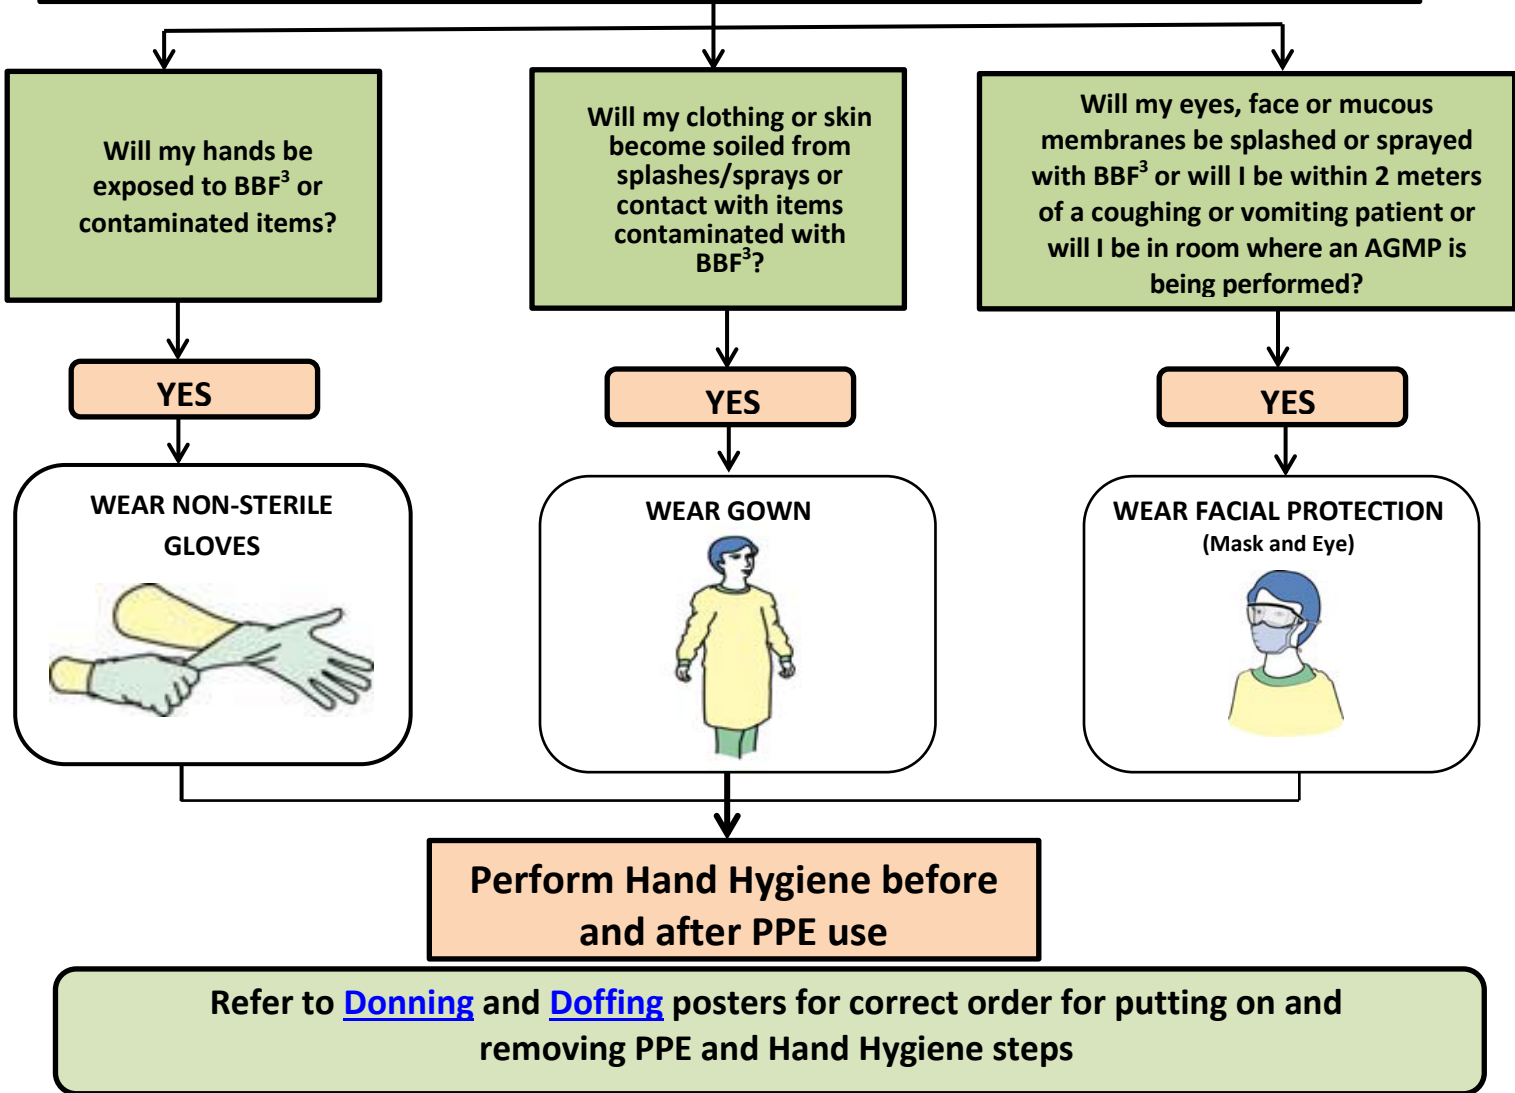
Will my hands be exposed to BBF$^3$ or contaminated items?

Will my clothing or skin become soiled from splashes/sprays or contact with items contaminated with BBF$^3$?

Will my eyes, face or mucous membranes be splashed or sprayed with BBF$^3$ or will I be within 2 meters of a coughing or vomiting patient or will I be in room where an AGMP is being performed?

YES

YES

YES

WEAR NON-STERILE GLOVES

WEAR GOWN

WEAR FACIAL PROTECTION (Mask and Eye)

Perform Hand Hygiene before and after PPE use

Refer to Donning and Doffing posters for correct order for putting on and removing PPE and Hand Hygiene steps